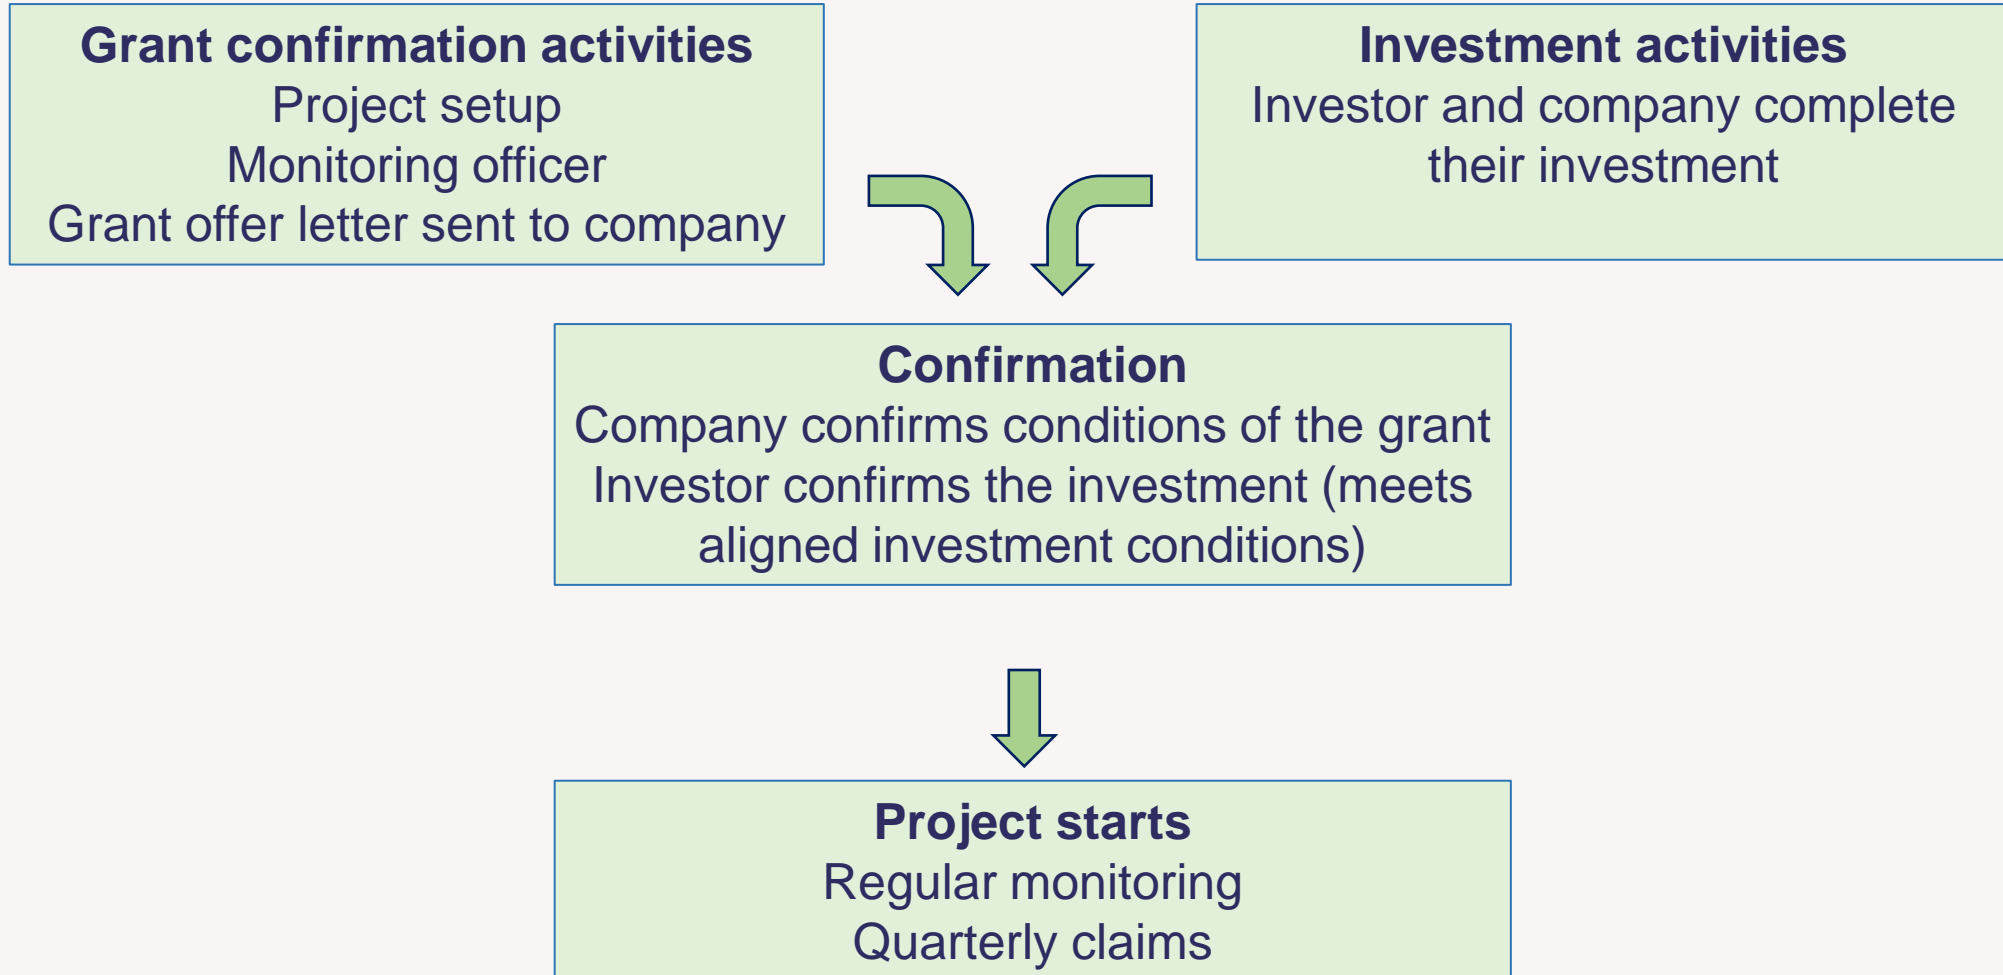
Grant confirmation activities
Project setup
Monitoring officer
Grant offer letter sent to company

Investment activities
Investor and company complete their investment

Confirmation
Company confirms conditions of the grant
Investor confirms the investment (meets aligned investment conditions)

Project starts
Regular monitoring
Quarterly claims